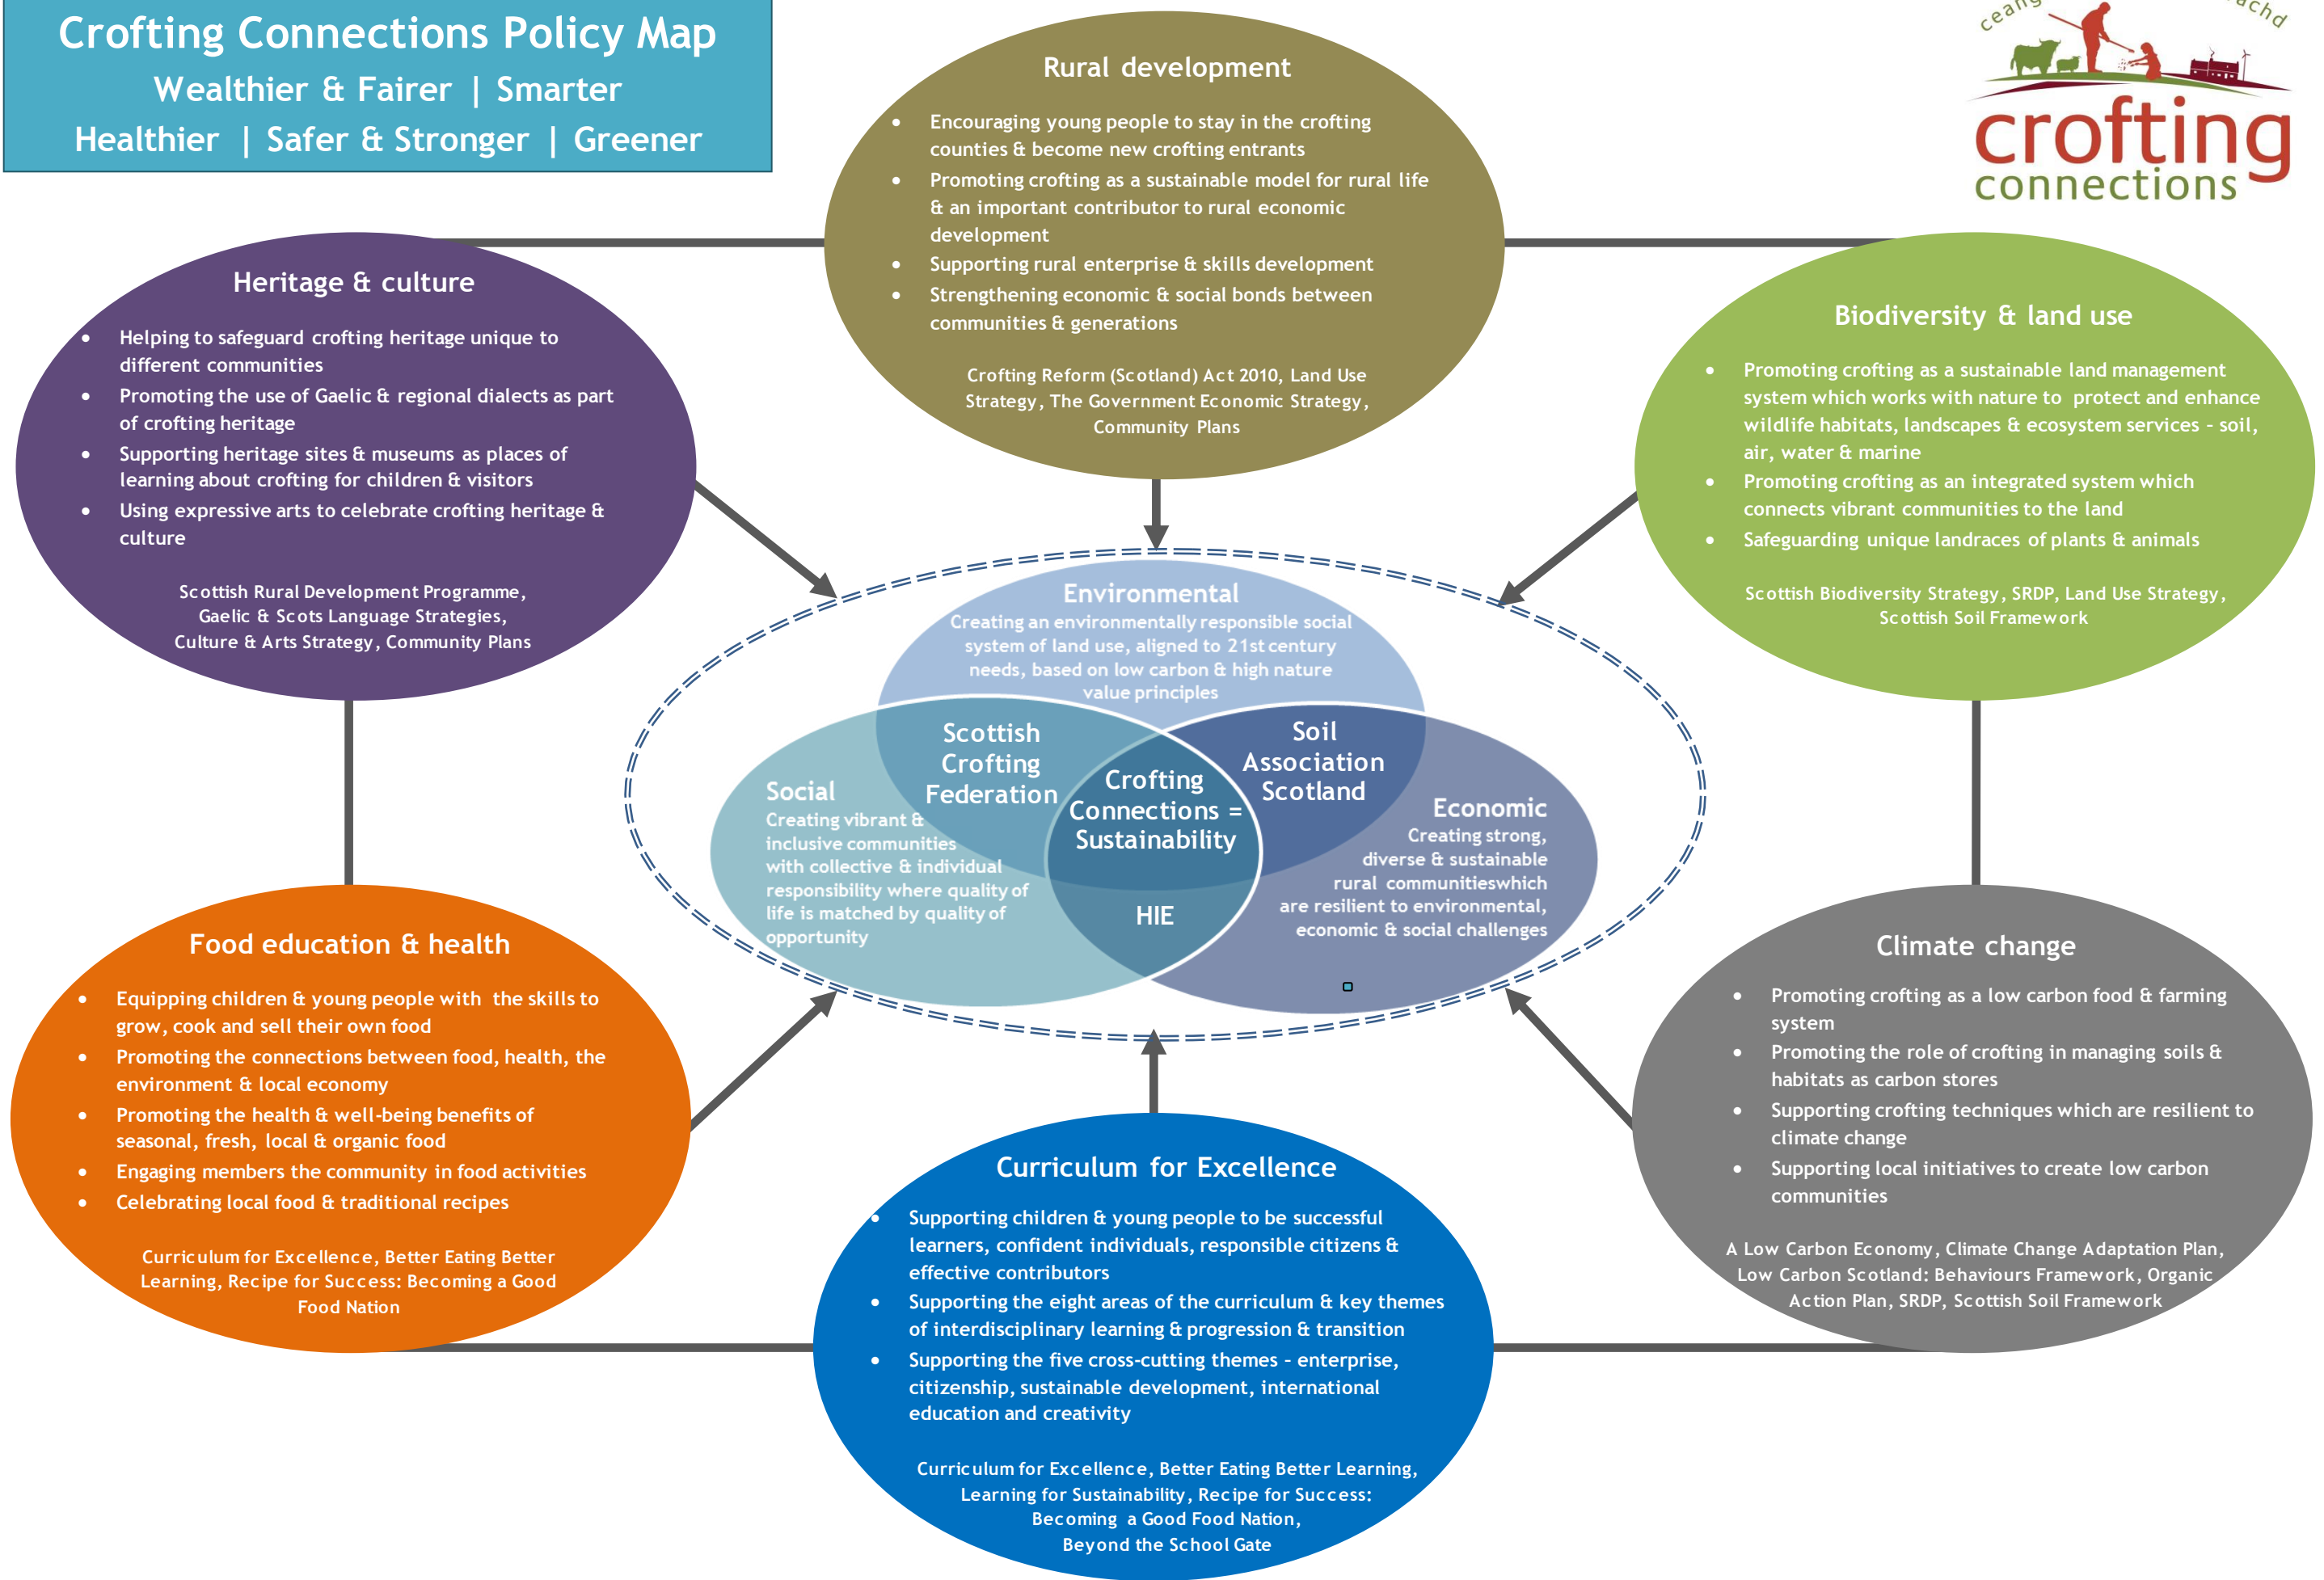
Crofting Connections Policy Map
Wealthier & Fairer | Smarter
Healthier | Safer & Stronger | Greener

Rural development
- Encouraging young people to stay in the crofting counties & become new crofting entrants
- Promoting crofting as a sustainable model for rural life & an important contributor to rural economic development
- Supporting rural enterprise & skills development
- Strengthening economic & social bonds between communities & generations

Crofting Reform (Scotland) Act 2010, Land Use Strategy, The Government Economic Strategy, Community Plans

ceang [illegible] achd
crofting
connections

Heritage & culture
- Helping to safeguard crofting heritage unique to different communities
- Promoting the use of Gaelic & regional dialects as part of crofting heritage
- Supporting heritage sites & museums as places of learning about crofting for children & visitors
- Using expressive arts to celebrate crofting heritage & culture

Scottish Rural Development Programme, Gaelic & Scots Language Strategies, Culture & Arts Strategy, Community Plans

Biodiversity & land use
- Promoting crofting as a sustainable land management system which works with nature to protect and enhance wildlife habitats, landscapes & ecosystem services - soil, air, water & marine
- Promoting crofting as an integrated system which connects vibrant communities to the land
- Safeguarding unique landraces of plants & animals

Scottish Biodiversity Strategy, SRDP, Land Use Strategy, Scottish Soil Framework

Environmental
Creating an environmentally responsible social system of land use, aligned to 21st century needs, based on low carbon & high nature value principles

Scottish Crofting Federation

Soil Association Scotland

Social
Creating vibrant & inclusive communities with collective & individual responsibility where quality of life is matched by quality of opportunity

Crofting Connections = Sustainability

Economic
Creating strong, diverse & sustainable rural communitieswhich are resilient to environmental, economic & social challenges

HIE

Food education & health
- Equipping children & young people with the skills to grow, cook and sell their own food
- Promoting the connections between food, health, the environment & local economy
- Promoting the health & well-being benefits of seasonal, fresh, local & organic food
- Engaging members the community in food activities
- Celebrating local food & traditional recipes

Curriculum for Excellence, Better Eating Better Learning, Recipe for Success: Becoming a Good Food Nation

Climate change
- Promoting crofting as a low carbon food & farming system
- Promoting the role of crofting in managing soils & habitats as carbon stores
- Supporting crofting techniques which are resilient to climate change
- Supporting local initiatives to create low carbon communities

A Low Carbon Economy, Climate Change Adaptation Plan, Low Carbon Scotland: Behaviours Framework, Organic Action Plan, SRDP, Scottish Soil Framework

Curriculum for Excellence
- Supporting children & young people to be successful learners, confident individuals, responsible citizens & effective contributors
- Supporting the eight areas of the curriculum & key themes of interdisciplinary learning & progression & transition
- Supporting the five cross-cutting themes - enterprise, citizenship, sustainable development, international education and creativity

Curriculum for Excellence, Better Eating Better Learning, Learning for Sustainability, Recipe for Success: Becoming a Good Food Nation, Beyond the School Gate